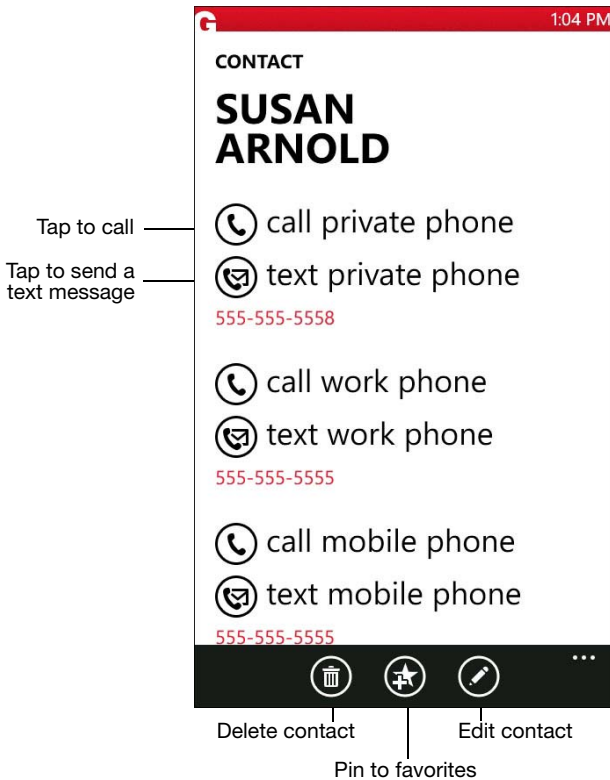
1:04 PM

CONTACT

SUSAN ARNOLD

Tap to call

call private phone

Tap to send a text message

text private phone

555-555-5558

call work phone

text work phone

555-555-5555

call mobile phone

text mobile phone

555-555-5555

...

Delete contact

Edit contact

Pin to favorites